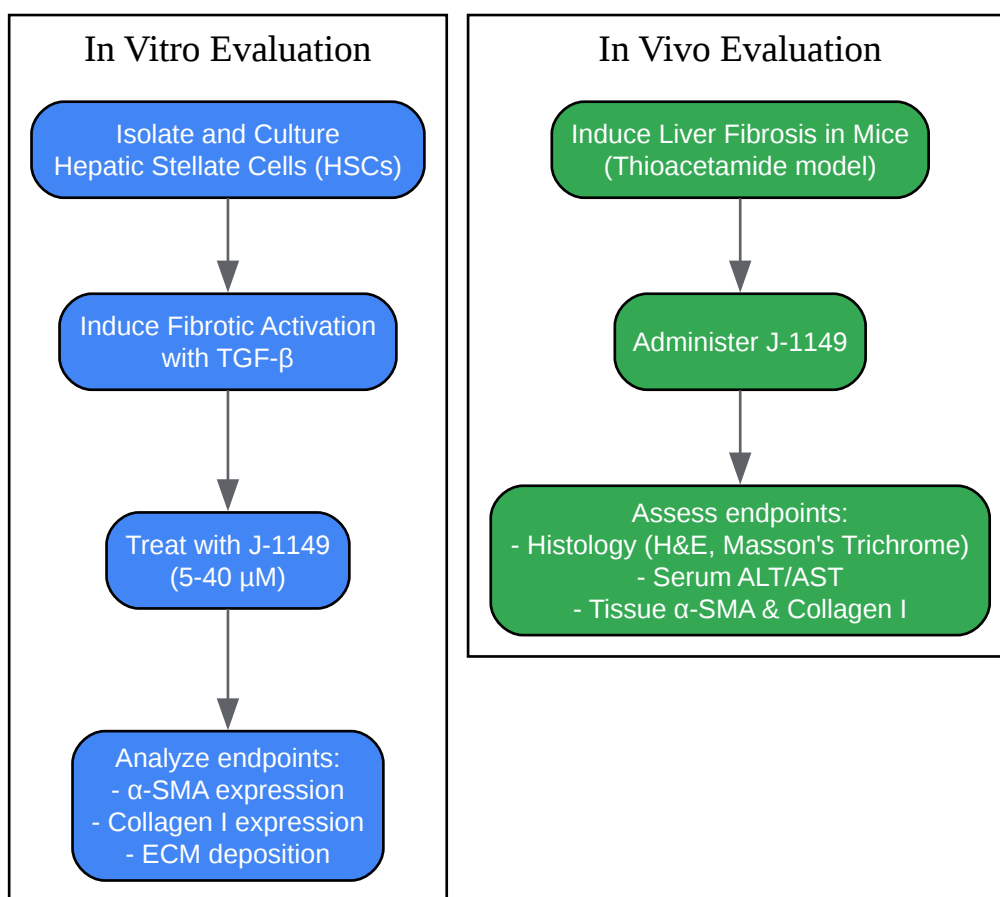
In Vitro Evaluation

Isolate and Culture Hepatic Stellate Cells (HSCs)

Induce Fibrotic Activation with TGF-β

Treat with J-1149 (5-40 μM)

Analyze endpoints:
- α-SMA expression
- Collagen I expression
- ECM deposition

In Vivo Evaluation

Induce Liver Fibrosis in Mice (Thioacetamide model)

Administer J-1149

Assess endpoints:
- Histology (H&E, Masson's Trichrome)
- Serum ALT/AST
- Tissue α-SMA & Collagen I